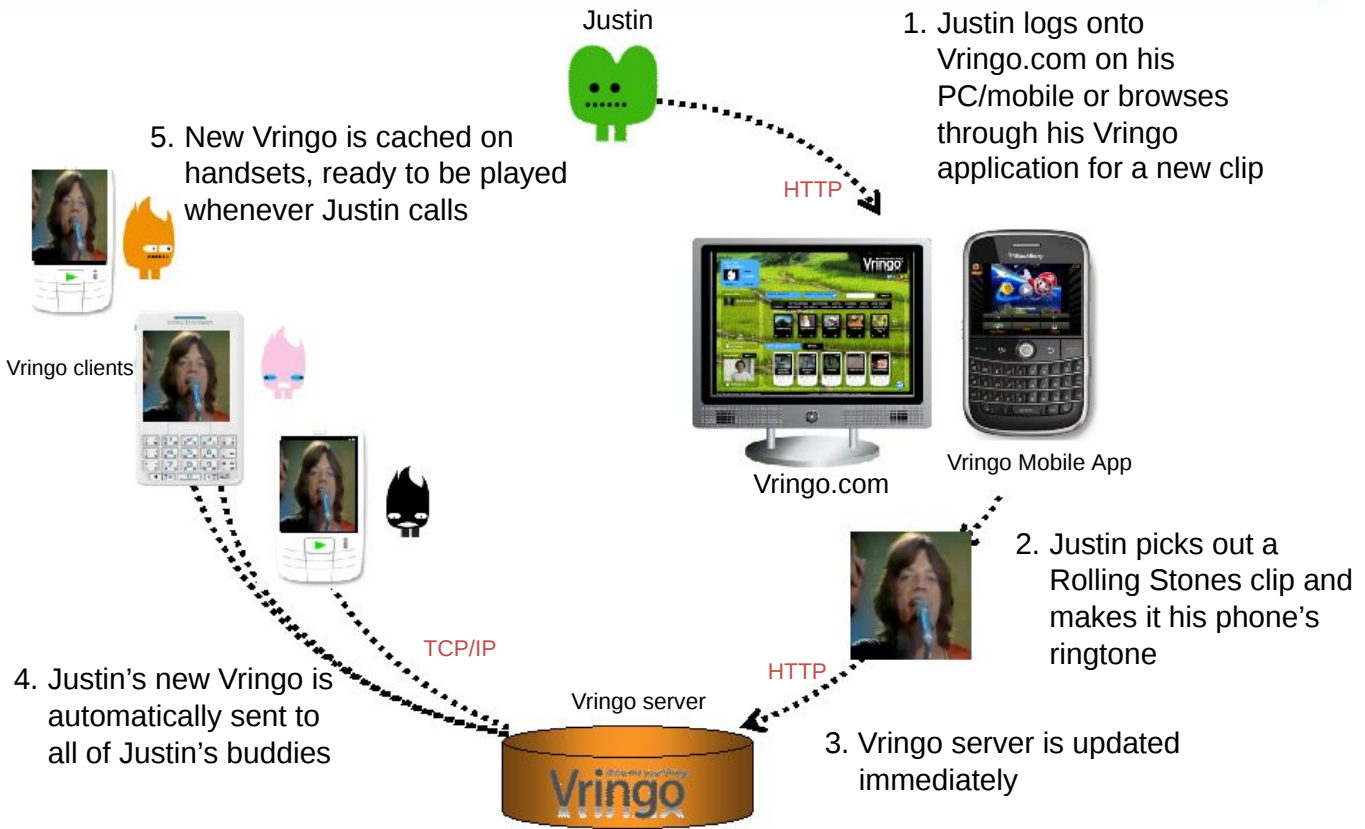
Justin

1. Justin logs onto Vringo.com on his PC/mobile or browses through his Vringo application for a new clip

HTTP

5. New Vringo is cached on handsets, ready to be played whenever Justin calls

Vringo clients

Vringo

Vringo.com

Vringo Mobile App

2. Justin picks out a Rolling Stones clip and makes it his phone's ringtone

TCP/IP

HTTP

4. Justin's new Vringo is automatically sent to all of Justin's buddies

Vringo server

3. Vringo server is updated immediately

Vringo